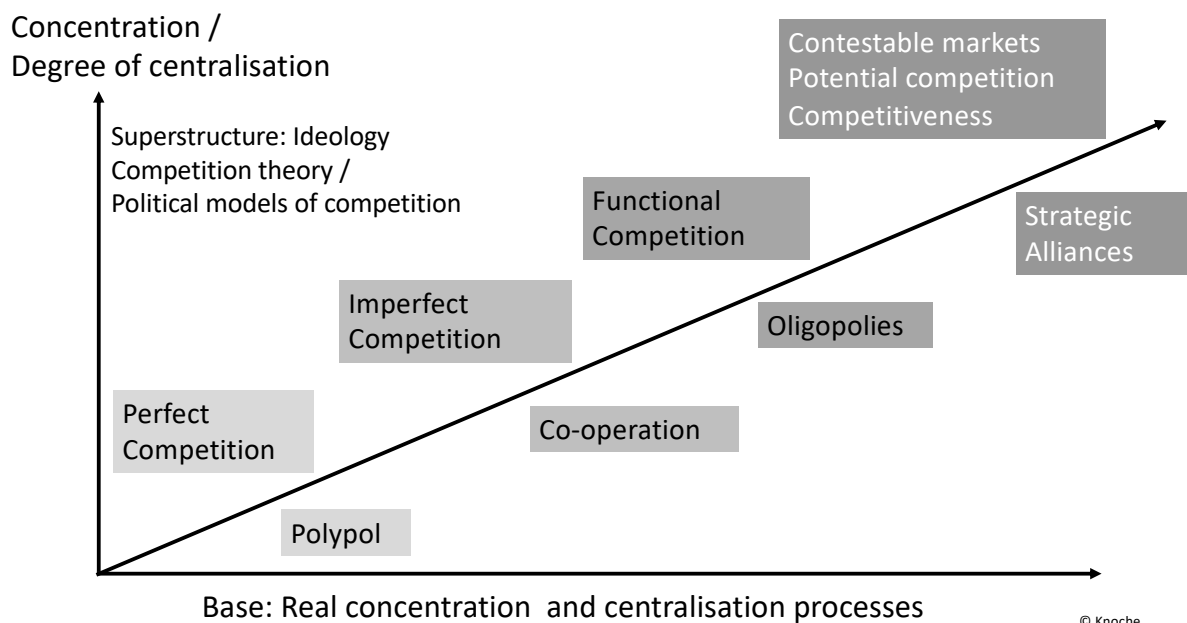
Concentration /
Degree of centralisation

Contestable markets
Potential competition
Competitiveness

Superstructure: Ideology
Competition theory /
Political models of competition

Functional Competition

Strategic Alliances

Imperfect Competition

Oligopolies

Perfect Competition

Co-operation

Polypol

Base: Real concentration and centralisation processes

© Knoche